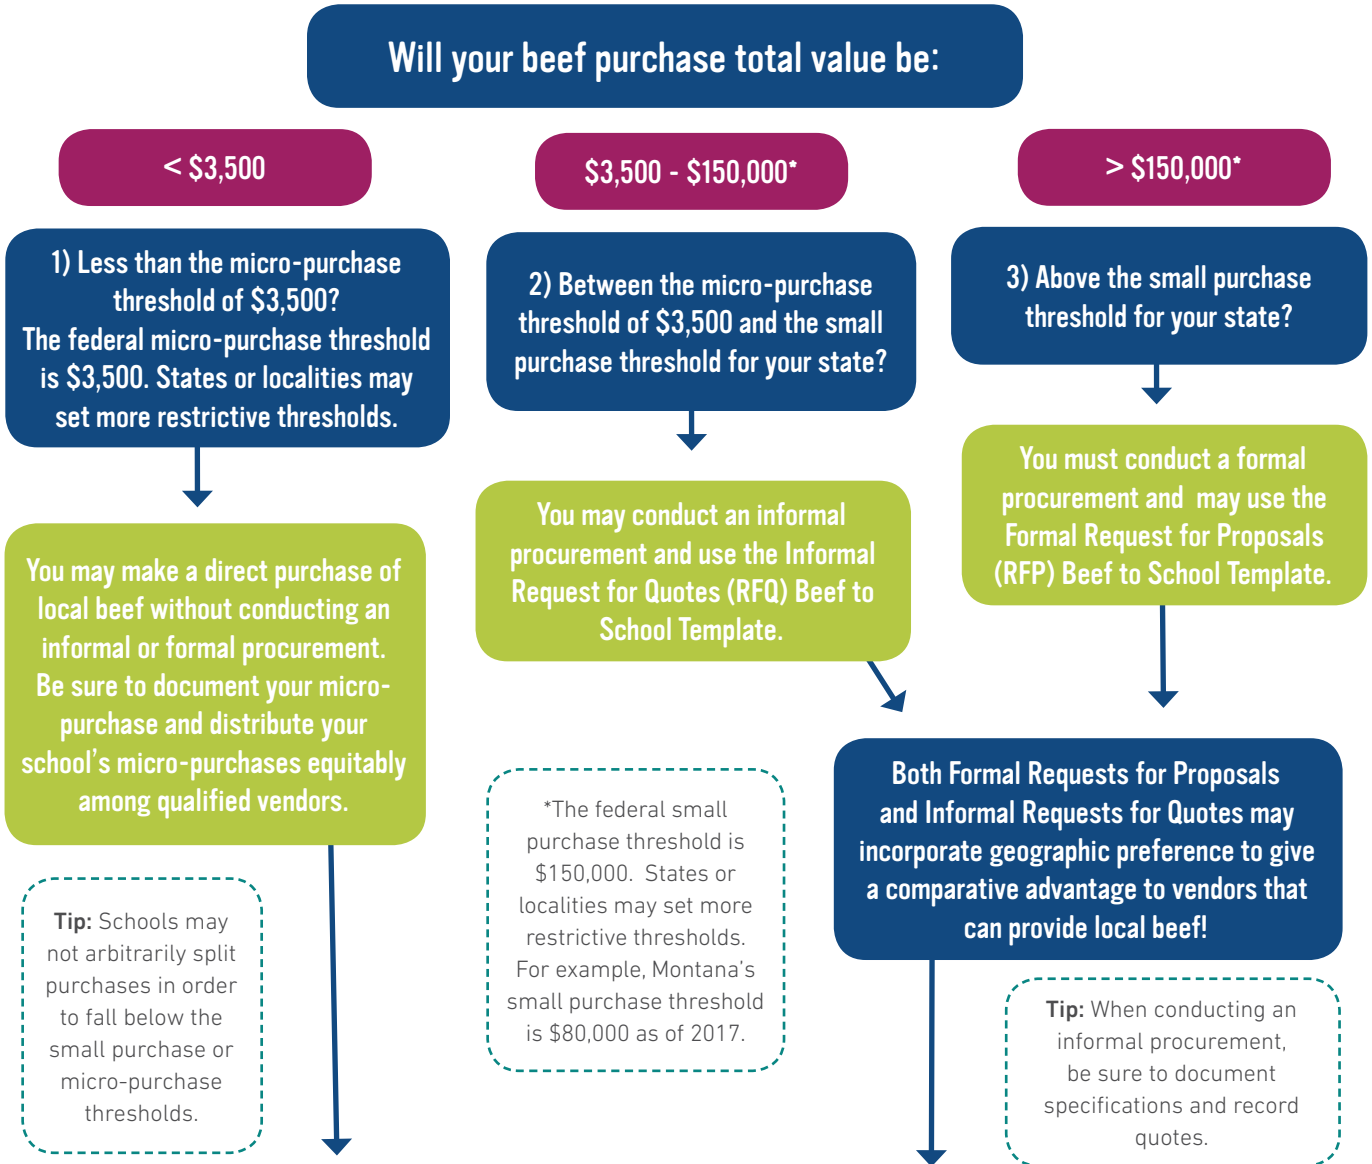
Will your beef purchase total value be:

< $3,500

$3,500 - $150,000*

> $150,000*

1) Less than the micro-purchase threshold of $3,500? The federal micro-purchase threshold is $3,500. States or localities may set more restrictive thresholds.

You may make a direct purchase of local beef without conducting an informal or formal procurement. Be sure to document your micro-purchase and distribute your school's micro-purchases equitably among qualified vendors.

**Tip:** Schools may not arbitrarily split purchases in order to fall below the small purchase or micro-purchase thresholds.

2) Between the micro-purchase threshold of $3,500 and the small purchase threshold for your state?

You may conduct an informal procurement and use the Informal Request for Quotes (RFQ) Beef to School Template.

*The federal small purchase threshold is $150,000. States or localities may set more restrictive thresholds. For example, Montana's small purchase threshold is $80,000 as of 2017.

3) Above the small purchase threshold for your state?

You must conduct a formal procurement and may use the Formal Request for Proposals (RFP) Beef to School Template.

Both Formal Requests for Proposals and Informal Requests for Quotes may incorporate geographic preference to give a comparative advantage to vendors that can provide local beef!

**Tip:** When conducting an informal procurement, be sure to document specifications and record quotes.